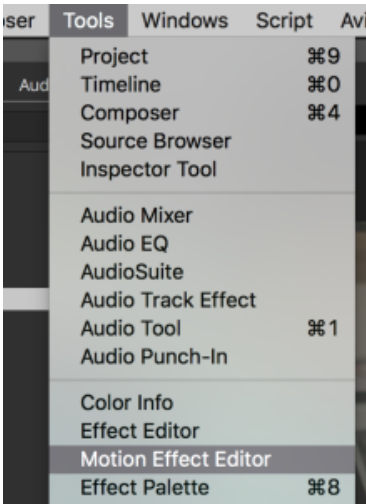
oser Tools Windows Script Avi

Aud

Project ⌘9
Timeline ⌘0
Composer ⌘4
Source Browser
Inspector Tool

Audio Mixer
Audio EQ
AudioSuite
Audio Track Effect
Audio Tool ⌘1
Audio Punch-In

Color Info
Effect Editor
Motion Effect Editor
Effect Palette ⌘8